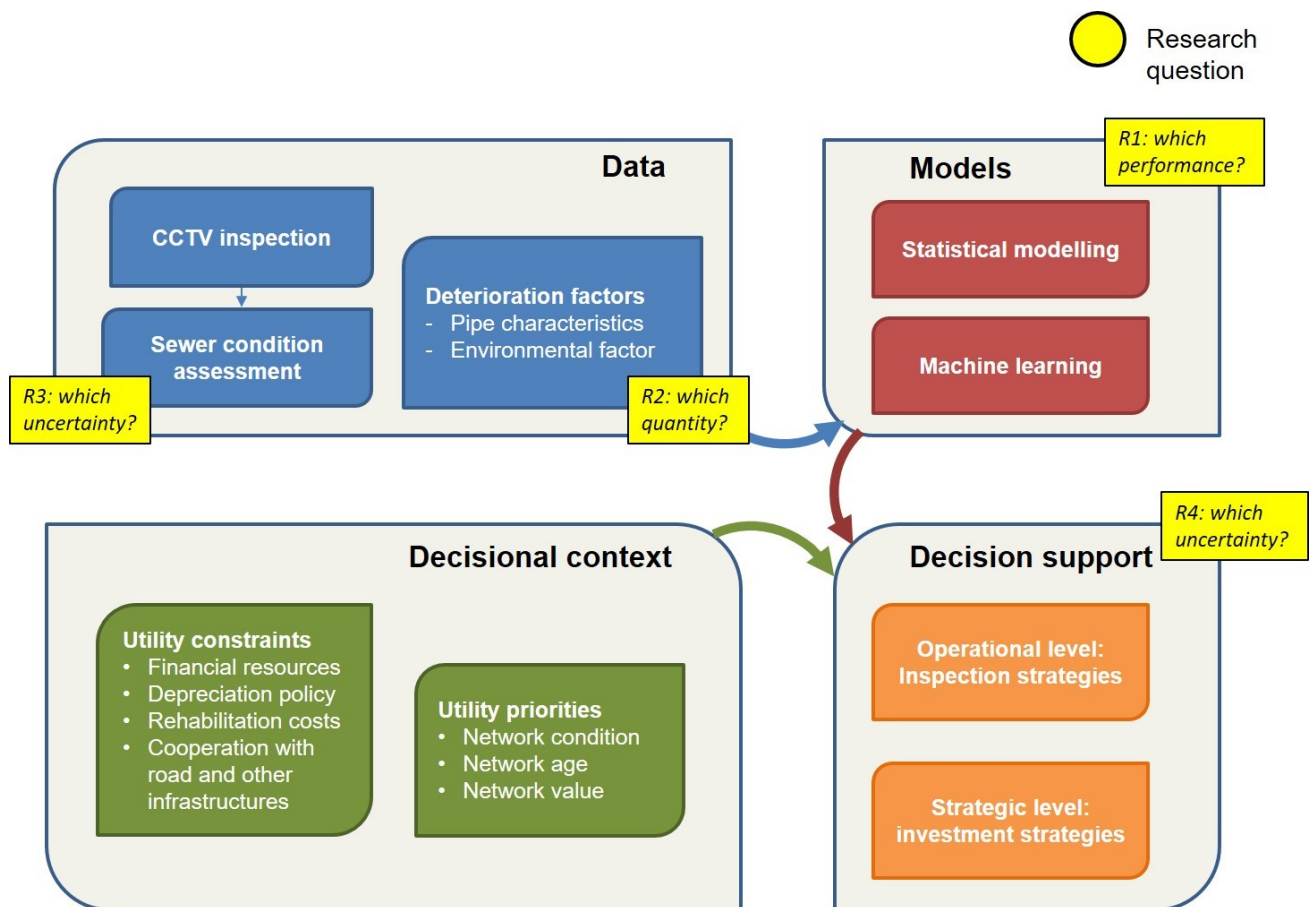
Research question

Data

CCTV inspection

Sewer condition assessment

Deterioration factors
- Pipe characteristics
- Environmental factor

R3: which uncertainty?

R2: which quantity?

Models

R1: which performance?

Statistical modelling

Machine learning

Decisional context

Utility constraints
• Financial resources
• Depreciation policy
• Rehabilitation costs
• Cooperation with road and other infrastructures

Utility priorities
• Network condition
• Network age
• Network value

Decision support

R4: which uncertainty?

Operational level: Inspection strategies

Strategic level: investment strategies